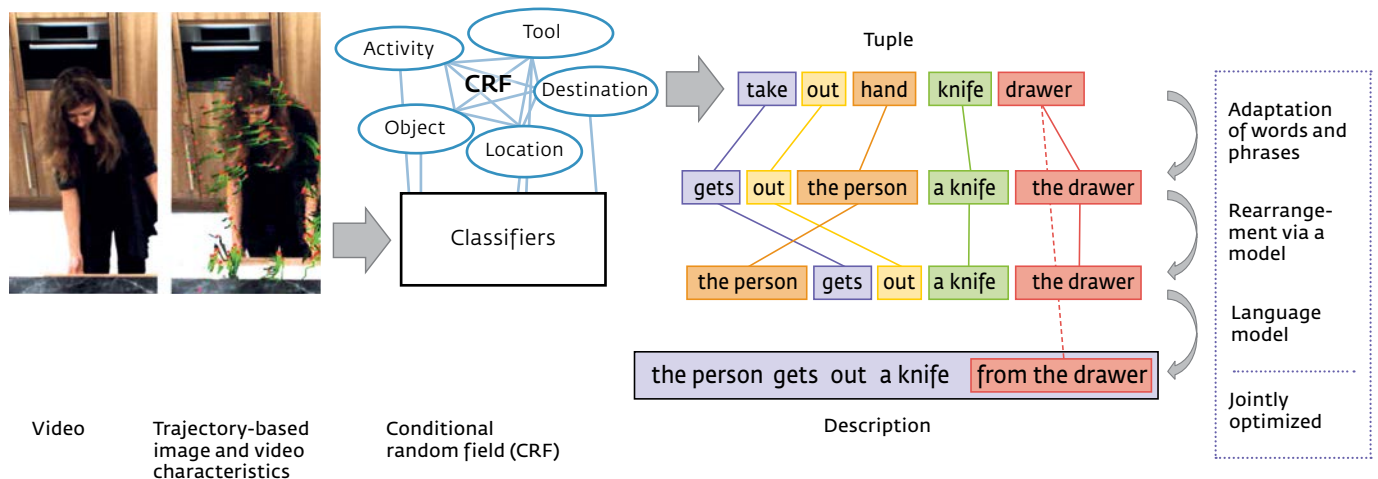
Activity

Tool

CRF

Destination

Object

Location

Classifiers

Tuple

take out hand knife drawer

gets out the person a knife the drawer

the person gets out a knife the drawer

the person gets out a knife from the drawer

Description

Adaptation of words and phrases

Rearrangement via a model

Language model

Jointly optimized

Video

Trajectory-based image and video characteristics

Conditional random field (CRF)